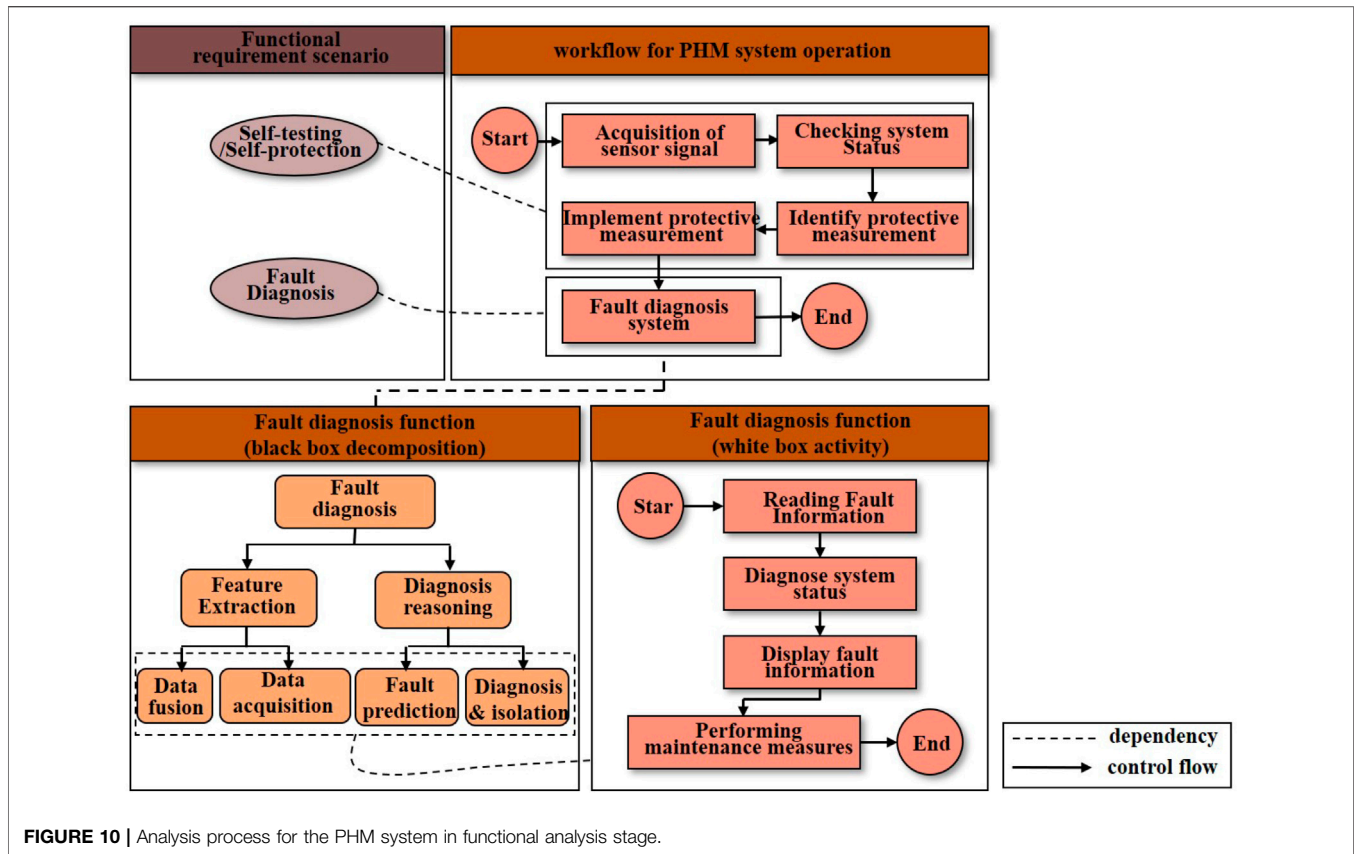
Functional requirement scenario

workflow for PHM system operation

Self-testing /Self-protection

Fault Diagnosis

Start

Acquisition of sensor signal

Checking system Status

Implement protective measurement

Identify protective measurement

Fault diagnosis system

End

Fault diagnosis function (black box decomposition)

Fault diagnosis

Feature Extraction

Diagnosis reasoning

Data fusion

Data acquisition

Fault prediction

Diagnosis & isolation

Fault diagnosis function (white box activity)

Star

Reading Fault Information

Diagnose system status

Display fault information

Performing maintenance measures

End

dependency

control flow

**FIGURE 10 |** Analysis process for the PHM system in functional analysis stage.